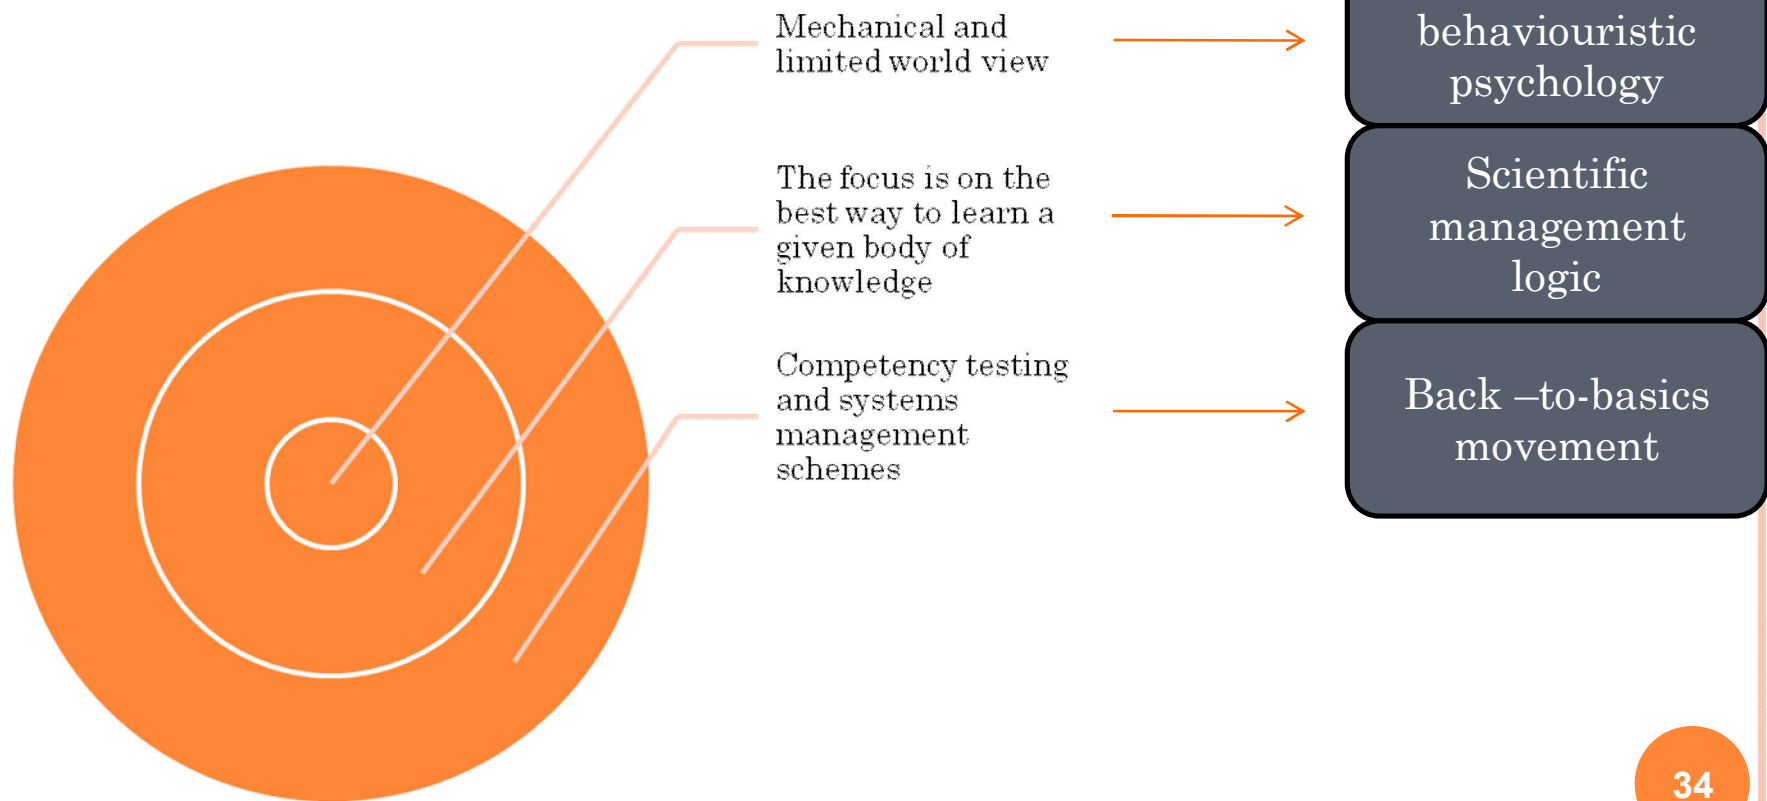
Mechanical and limited world view

behaviouristic psychology

The focus is on the best way to learn a given body of knowledge

Scientific management logic

Competency testing and systems management schemes

Back –to-basics movement

34